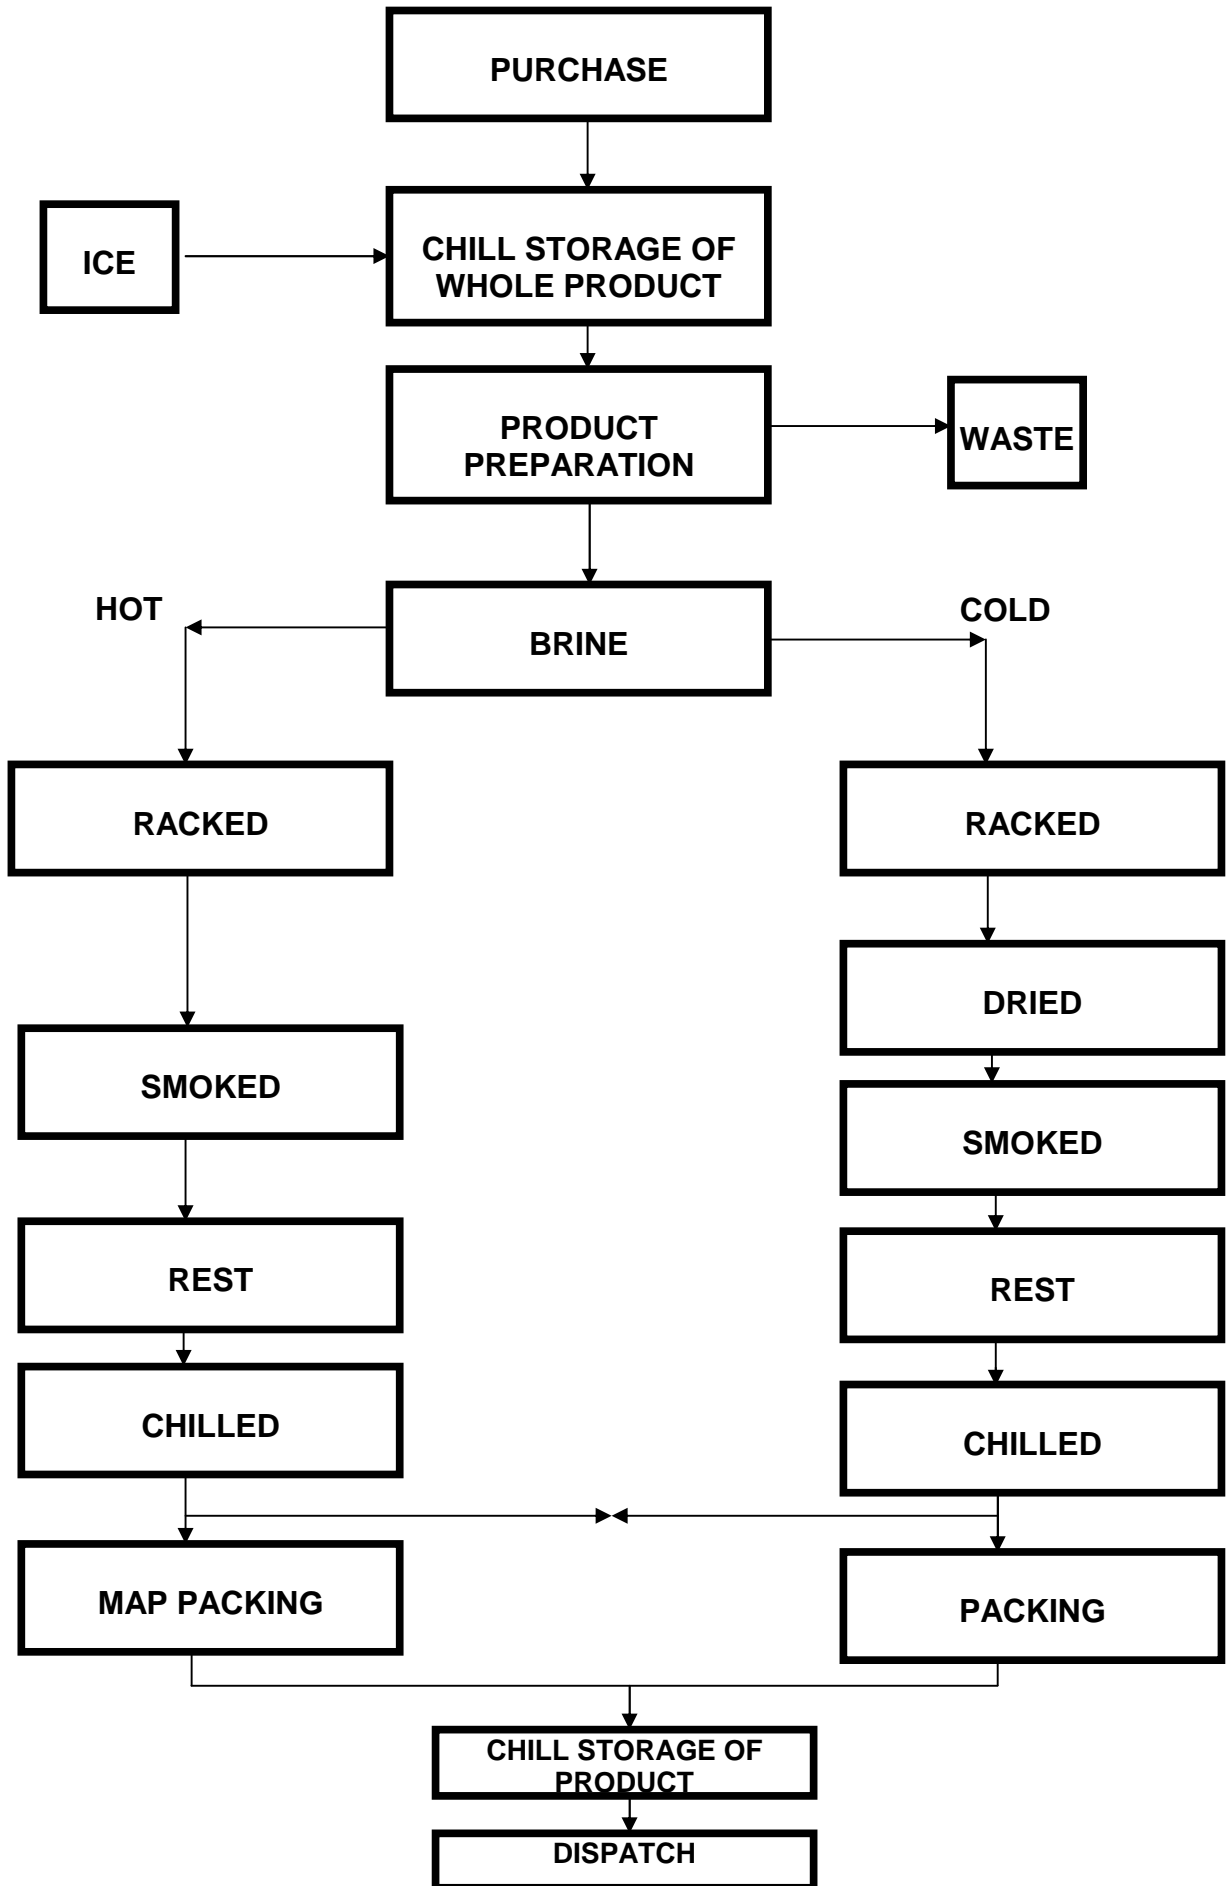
PURCHASE

ICE

CHILL STORAGE OF WHOLE PRODUCT

PRODUCT PREPARATION

WASTE

HOT

BRINE

COLD

RACKED

RACKED

DRIED

SMOKED

SMOKED

REST

REST

CHILLED

CHILLED

MAP PACKING

PACKING

CHILL STORAGE OF PRODUCT

DISPATCH